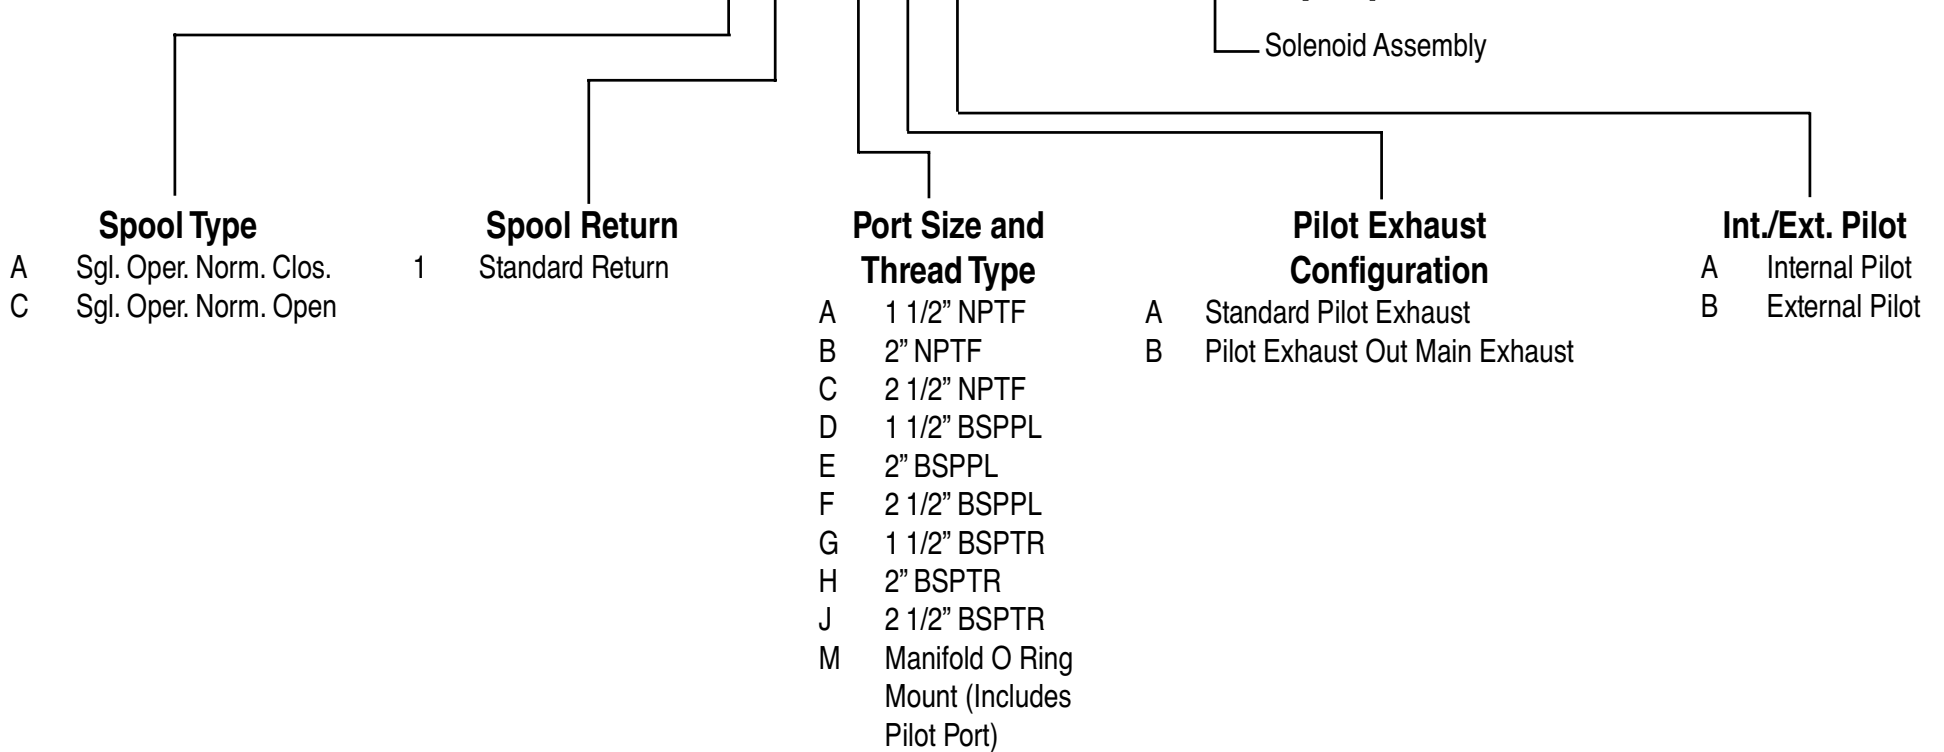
Solenoid Assembly

**Spool Type**
A Sgl. Oper. Norm. Clos.
C Sgl. Oper. Norm. Open

**Spool Return**
1 Standard Return

**Port Size and Thread Type**
A 1 1/2" NPTF
B 2" NPTF
C 2 1/2" NPTF
D 1 1/2" BSPPL
E 2" BSPPL
F 2 1/2" BSPPL
G 1 1/2" BSPTR
H 2" BSPTR
J 2 1/2" BSPTR
M Manifold O Ring Mount (Includes Pilot Port)

**Pilot Exhaust Configuration**
A Standard Pilot Exhaust
B Pilot Exhaust Out Main Exhaust

**Int./Ext. Pilot**
A Internal Pilot
B External Pilot